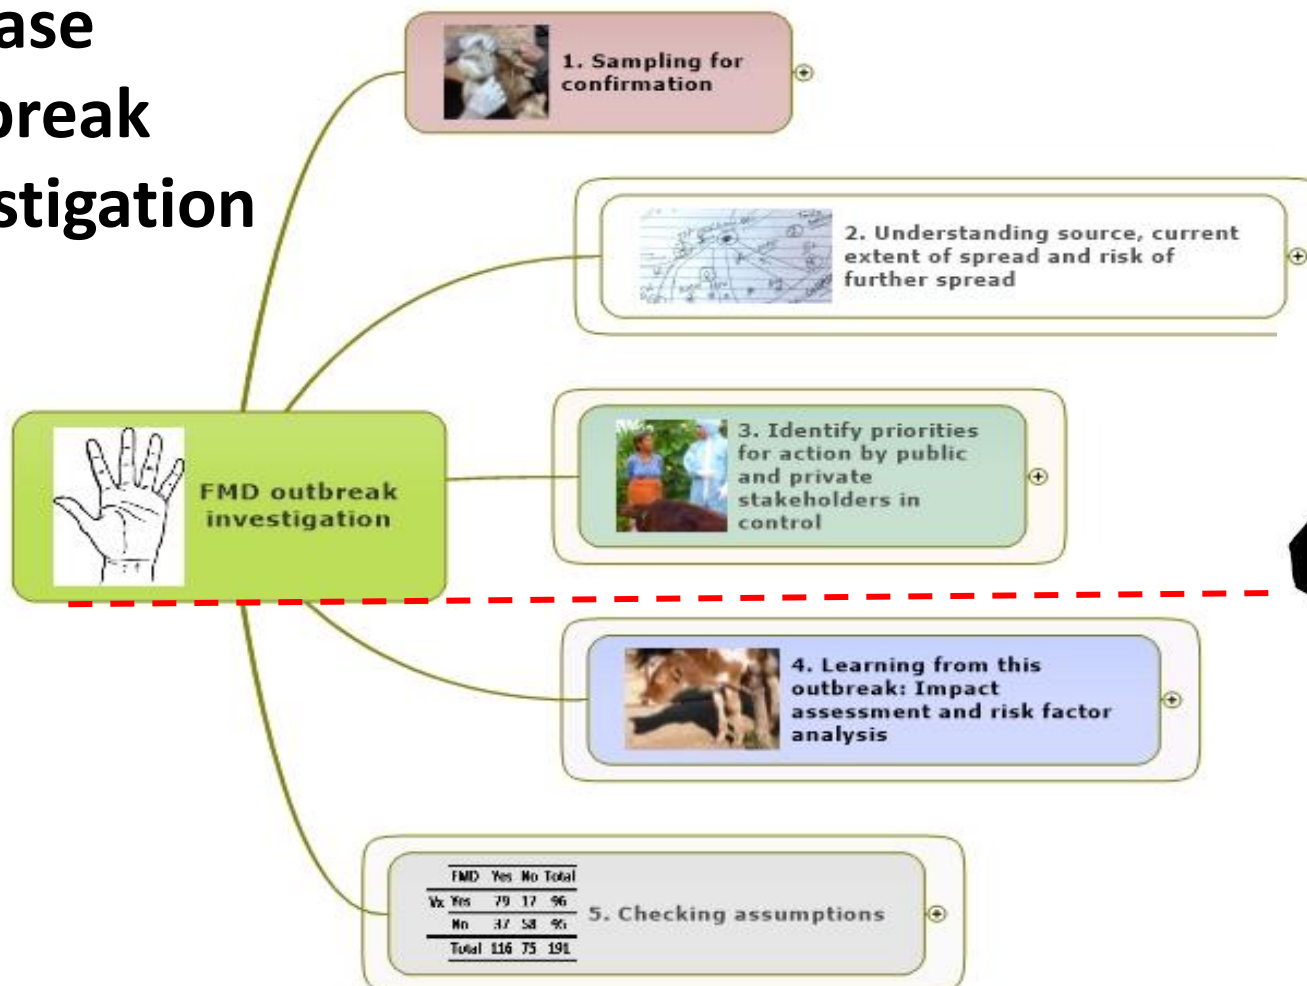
ase
reak
stigation

1. Sampling for confirmation

2. Understanding source, current extent of spread and risk of further spread

FMD outbreak investigation

3. Identify priorities for action by public and private stakeholders in control

4. Learning from this outbreak: Impact assessment and risk factor analysis

| | FMD | Yes | No | Total |
|---|---|---|---|---|
| Vx | Yes | 79 | 17 | 96 |
| | No | 37 | 58 | 95 |
| | Total | 116 | 75 | 191 |

5. Checking assumptions